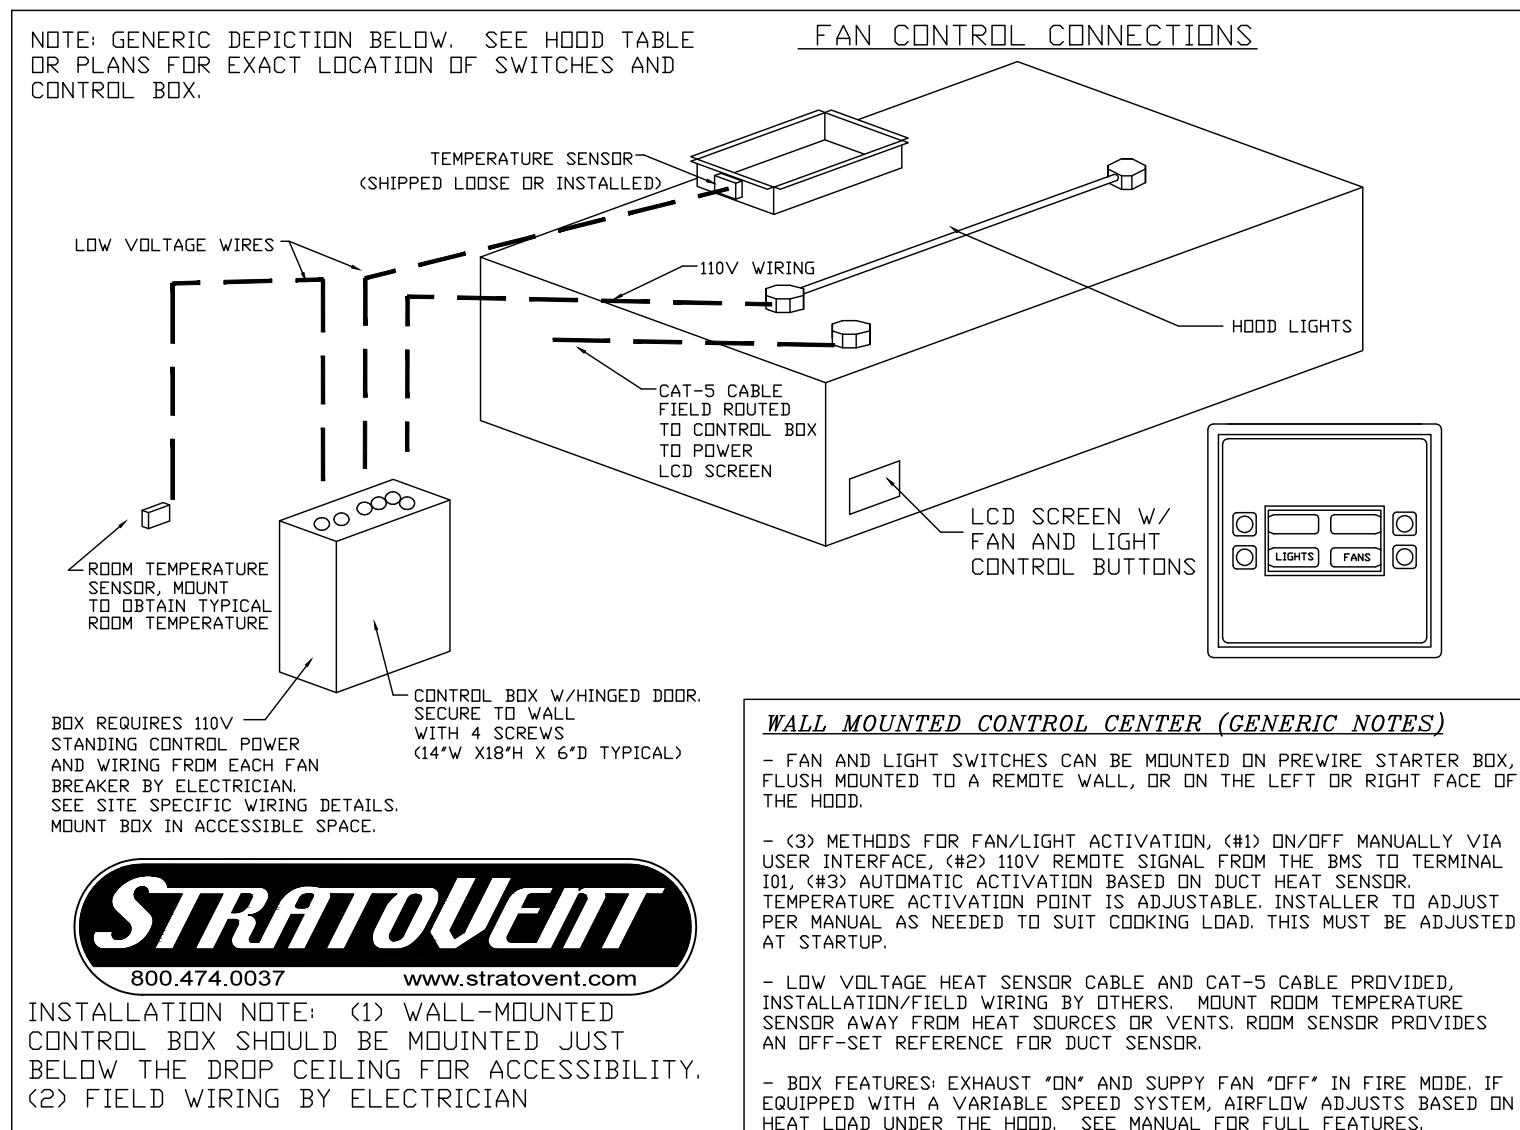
NOTE: GENERIC DEPICTION BELOW. SEE HOOD TABLE OR PLANS FOR EXACT LOCATION OF SWITCHES AND CONTROL BOX.

FAN CONTROL CONNECTIONS

TEMPERATURE SENSOR (SHIPPED LOOSE OR INSTALLED)

LOW VOLTAGE WIRES

110V WIRING

HOOD LIGHTS

CAT-5 CABLE FIELD ROUTED TO CONTROL BOX TO POWER LCD SCREEN

LCD SCREEN W/ FAN AND LIGHT CONTROL BUTTONS

LIGHTS

FANS

ROOM TEMPERATURE SENSOR, MOUNT TO OBTAIN TYPICAL ROOM TEMPERATURE

CONTROL BOX W/HINGED DOOR. SECURE TO WALL WITH 4 SCREWS (14"W X18"H X 6"D TYPICAL)

BOX REQUIRES 110V STANDING CONTROL POWER AND WIRING FROM EACH FAN BREAKER BY ELECTRICIAN. SEE SITE SPECIFIC WIRING DETAILS. MOUNT BOX IN ACCESSIBLE SPACE.

STRATOVENT
800.474.0037 www.stratovent.com

INSTALLATION NOTE: (1) WALL-MOUNTED CONTROL BOX SHOULD BE MOUINTED JUST BELOW THE DROP CEILING FOR ACCESSIBILITY. (2) FIELD WIRING BY ELECTRICIAN

WALL MOUNTED CONTROL CENTER (GENERIC NOTES)

- FAN AND LIGHT SWITCHES CAN BE MOUNTED ON PREWIRE STARTER BOX, FLUSH MOUNTED TO A REMOTE WALL, OR ON THE LEFT OR RIGHT FACE OF THE HOOD.

- (3) METHODS FOR FAN/LIGHT ACTIVATION, (#1) ON/OFF MANUALLY VIA USER INTERFACE, (#2) 110V REMOTE SIGNAL FROM THE BMS TO TERMINAL I01, (#3) AUTOMATIC ACTIVATION BASED ON DUCT HEAT SENSOR. TEMPERATURE ACTIVATION POINT IS ADJUSTABLE. INSTALLER TO ADJUST PER MANUAL AS NEEDED TO SUIT COOKING LOAD. THIS MUST BE ADJUSTED AT STARTUP.

- LOW VOLTAGE HEAT SENSOR CABLE AND CAT-5 CABLE PROVIDED, INSTALLATION/FIELD WIRING BY OTHERS. MOUNT ROOM TEMPERATURE SENSOR AWAY FROM HEAT SOURCES OR VENTS. ROOM SENSOR PROVIDES AN OFF-SET REFERENCE FOR DUCT SENSOR.

- BOX FEATURES: EXHAUST "ON" AND SUPPY FAN "OFF" IN FIRE MODE. IF EQUIPPED WITH A VARIABLE SPEED SYSTEM, AIRFLOW ADJUSTS BASED ON HEAT LOAD UNDER THE HOOD. SEE MANUAL FOR FULL FEATURES.